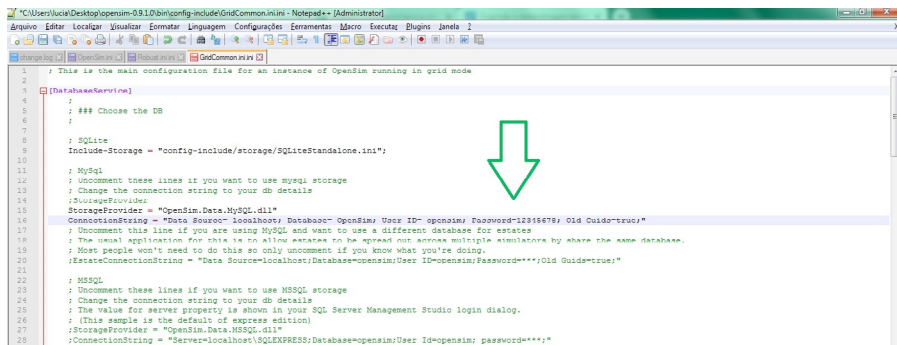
*C:\Users\lucia\Desktop\opensim-0.9.1.0\bin\config-include\GridCommon.ini.ini - Notepad++ [Administrator]

Arquivo Editar Localizar Visualizar Formatar Linguagem Configurações Ferramentas Macro Executar Plugins Janela ?

change.log | OpenSim.ini | Robust.ini.ini | GridCommon.ini.ini

1 ; This is the main configuration file for an instance of OpenSim running in grid mode
2
3 [DatabaseService]
4 ;
5 ; ### Choose the DB
6 ;
7
8 ; SQLite
9 Include-Storage = "config-include/storage/SQLiteStandalone.ini";
10
11 ; MySql
12 ; Uncomment these lines if you want to use mysql storage
13 ; Change the connection string to your db details
14 ;StorageProvider
15 StorageProvider = "OpenSim.Data.MySQL.dll"
16 ConnectionString = "Data Source= localhost; Database= OpenSim; User ID= opensim; Password=12345678; Old Guids=true;"
17 ; Uncomment this line if you are using MySQL and want to use a different database for estates
18 ; The usual application for this is to allow estates to be spread out across multiple simulators by share the same database.
19 ; Most people won't need to do this so only uncomment if you know what you're doing.
20 ;EstateConnectionString = "Data Source=localhost;Database=opensim;User ID=opensim;Password=***;Old Guids=true;"
21
22 ; MSSQL
23 ; Uncomment these lines if you want to use MSSQL storage
24 ; Change the connection string to your db details
25 ; The value for server property is shown in your SQL Server Management Studio login dialog.
26 ; (This sample is the default of express edition)
27 ;StorageProvider = "OpenSim.Data.MSSQL.dll"
28 ;ConnectionString = "Server=localhost\SQLEXPRESS;Database=opensim;User Id=opensim; password=***;"